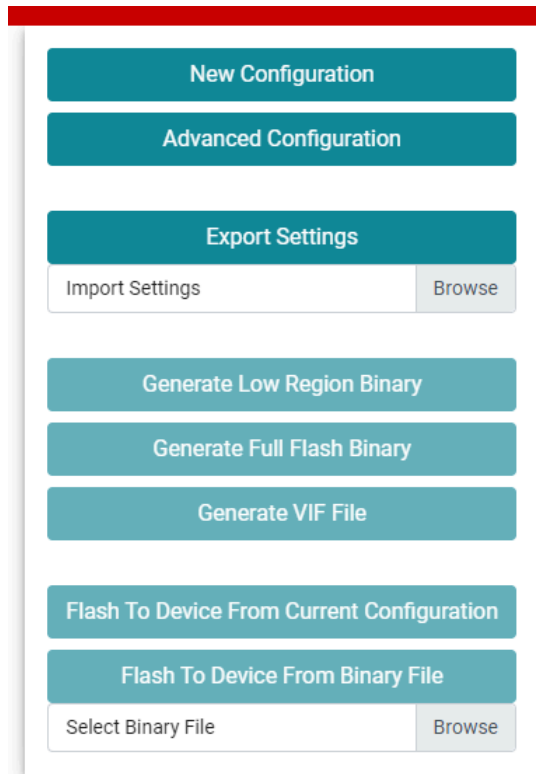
New Configuration

Advanced Configuration

Export Settings

Import Settings Browse

Generate Low Region Binary

Generate Full Flash Binary

Generate VIF File

Flash To Device From Current Configuration

Flash To Device From Binary File

Select Binary File Browse